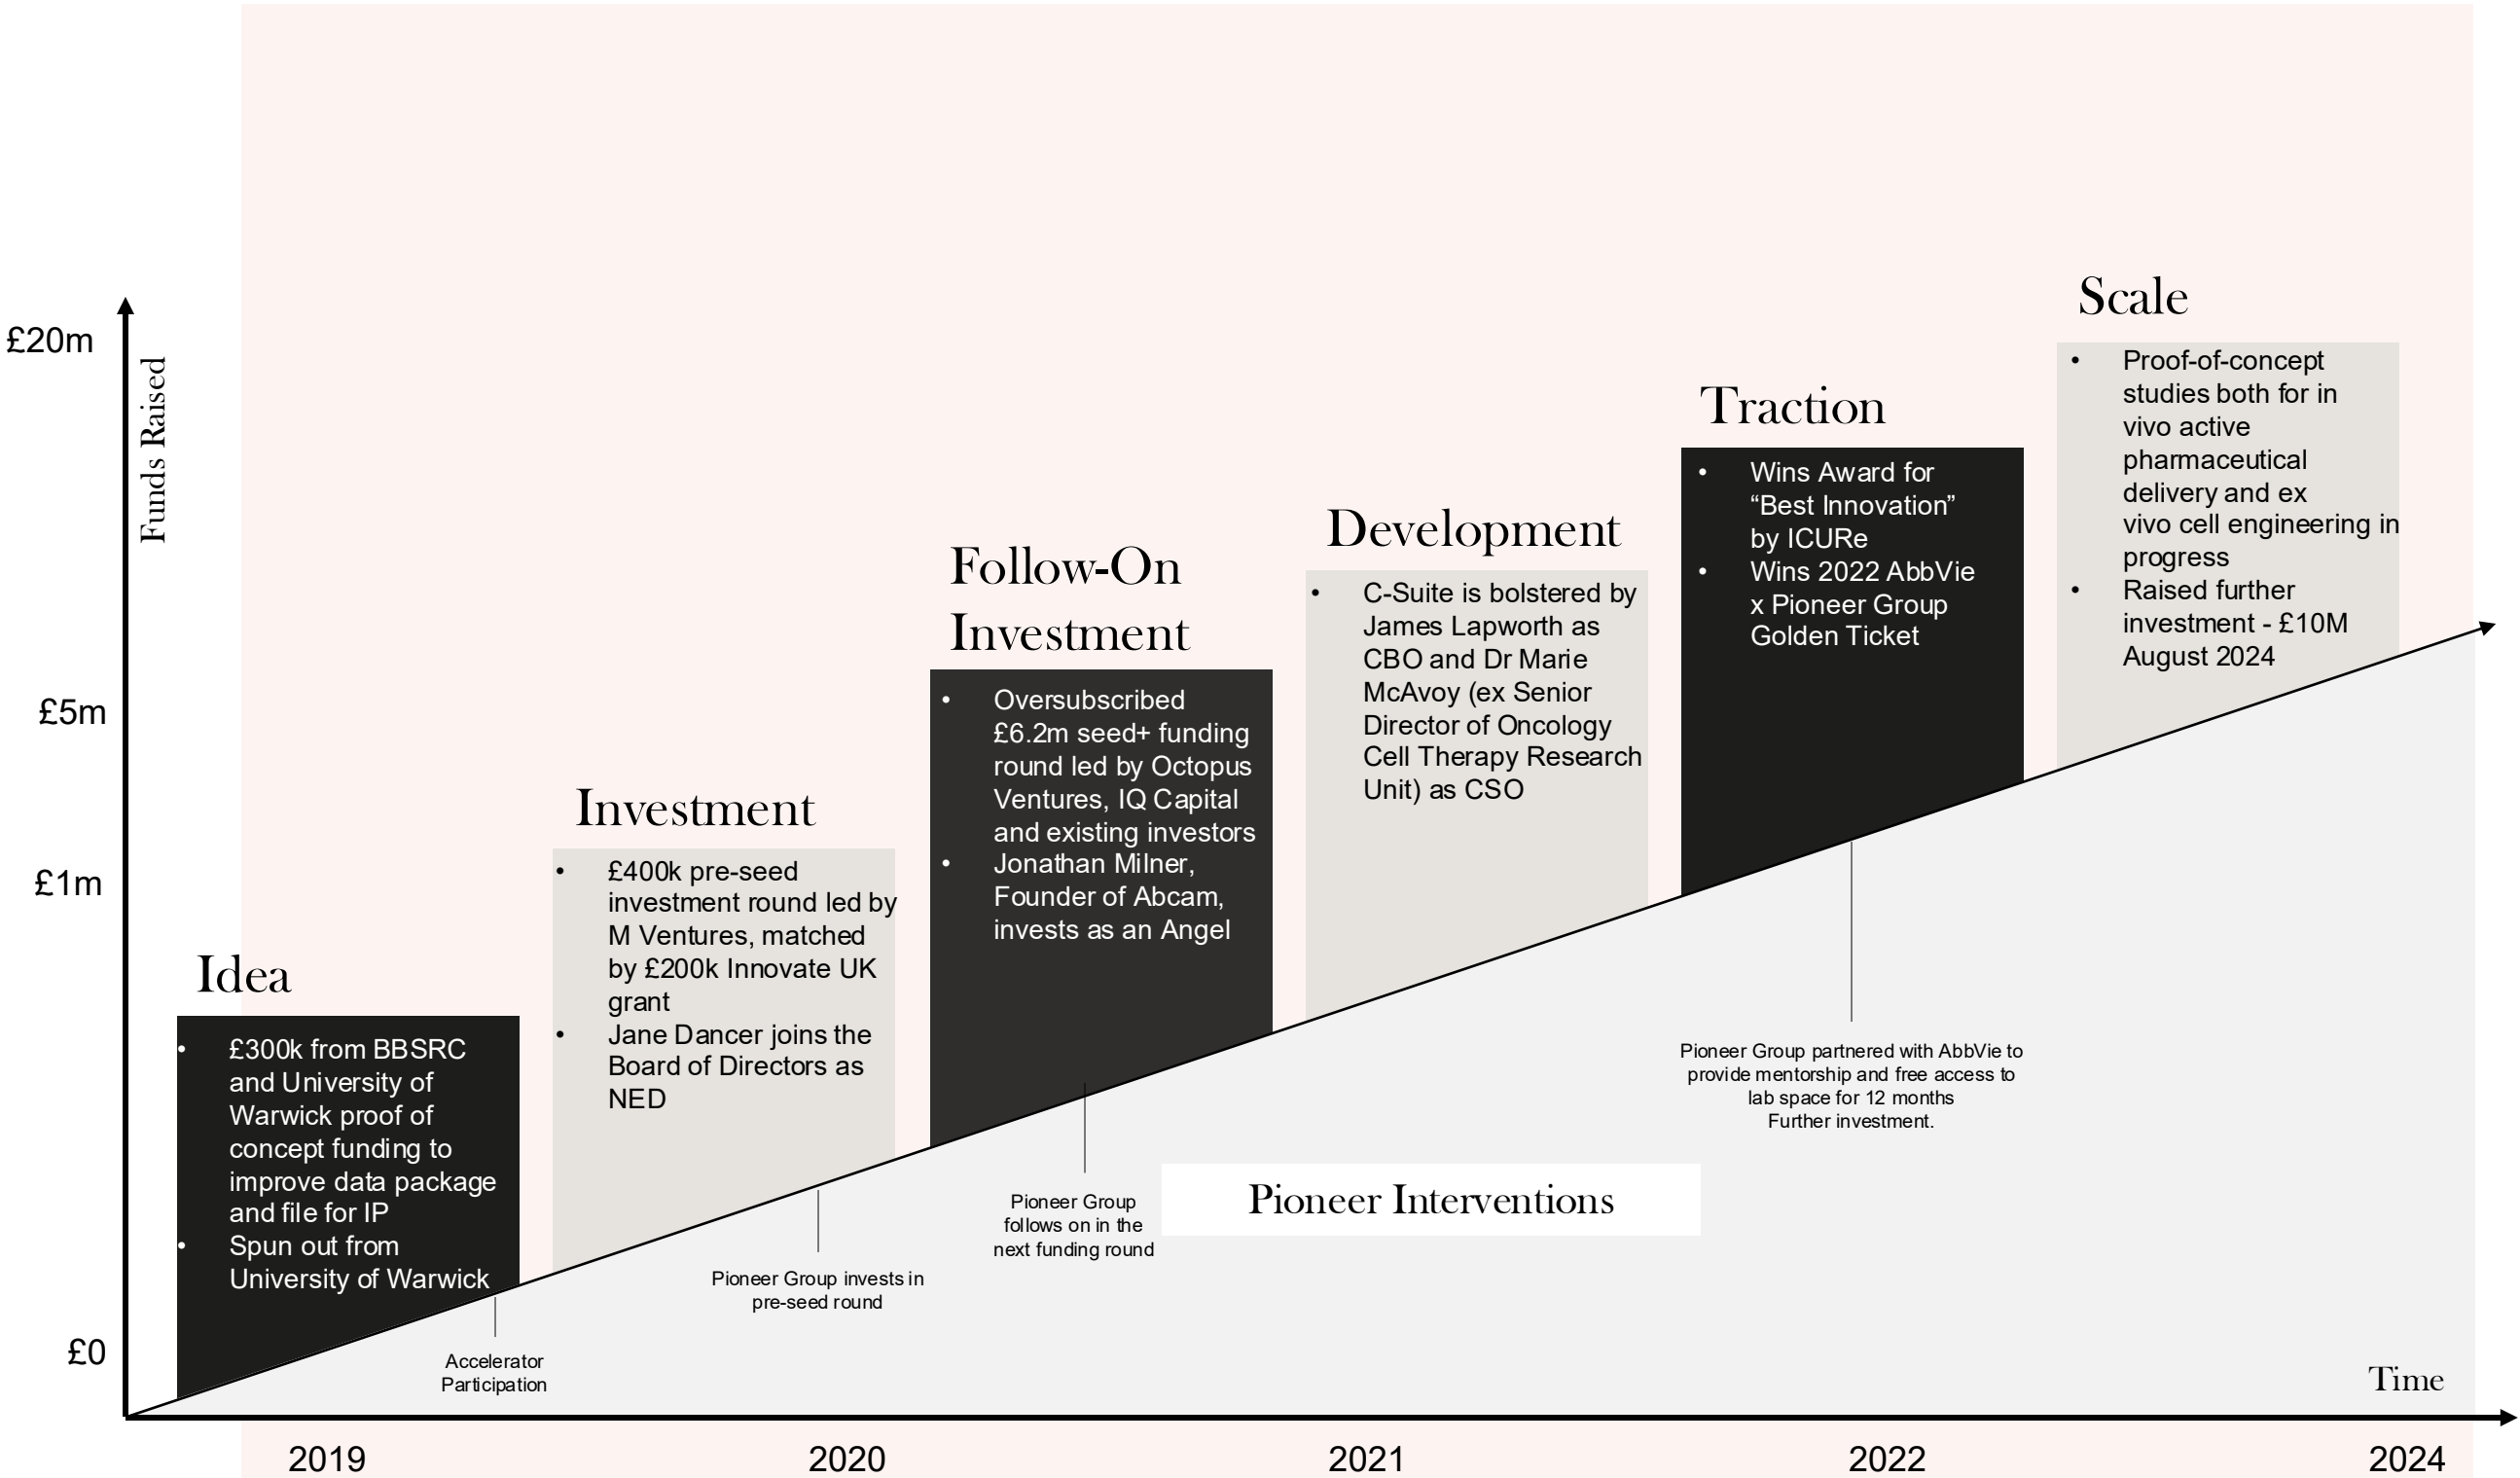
Funds Raised

£20m

£5m

£1m

£0

Idea

• £300k from BBSRC and University of Warwick proof of concept funding to improve data package and file for IP
• Spun out from University of Warwick

Accelerator Participation

Investment

• £400k pre-seed investment round led by M Ventures, matched by £200k Innovate UK grant
• Jane Dancer joins the Board of Directors as NED

Pioneer Group invests in pre-seed round

Follow-On Investment

• Oversubscribed £6.2m seed+ funding round led by Octopus Ventures, IQ Capital and existing investors
• Jonathan Milner, Founder of Abcam, invests as an Angel

Pioneer Group follows on in the next funding round

Pioneer Interventions

Development

• C-Suite is bolstered by James Lapworth as CBO and Dr Marie McAvoy (ex Senior Director of Oncology Cell Therapy Research Unit) as CSO

Traction

• Wins Award for "Best Innovation" by ICURe
• Wins 2022 AbbVie x Pioneer Group Golden Ticket

Pioneer Group partnered with AbbVie to provide mentorship and free access to lab space for 12 months
Further investment.

Scale

• Proof-of-concept studies both for in vivo active pharmaceutical delivery and ex vivo cell engineering in progress
• Raised further investment - £10M August 2024

Time

2019

2020

2021

2022

2024